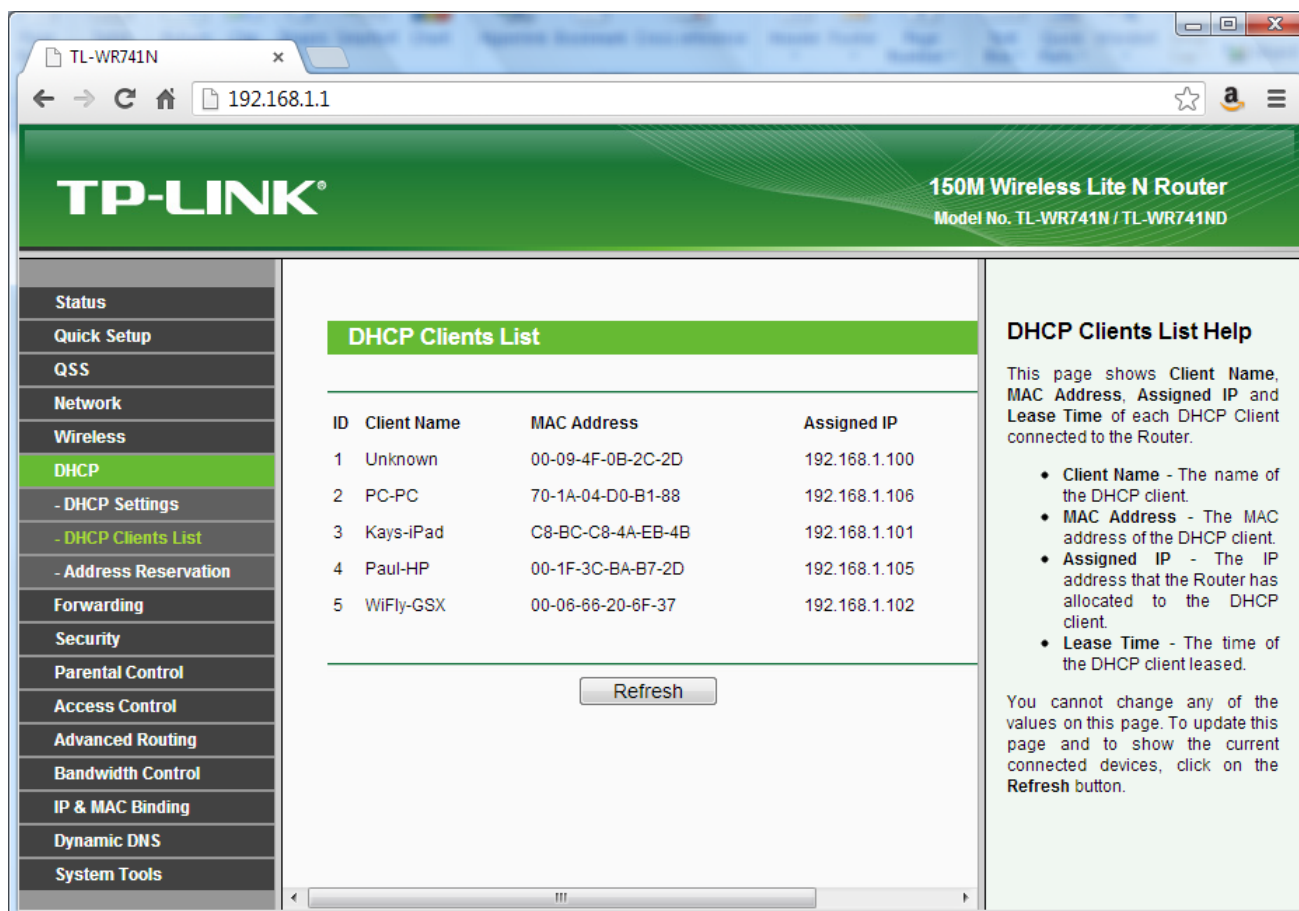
TL-WR741N ×

192.168.1.1

TP-LINK®

150M Wireless Lite N Router
Model No. TL-WR741N / TL-WR741ND

Status
Quick Setup
QSS
Network
Wireless
DHCP
- DHCP Settings
- DHCP Clients List
- Address Reservation
Forwarding
Security
Parental Control
Access Control
Advanced Routing
Bandwidth Control
IP & MAC Binding
Dynamic DNS
System Tools

DHCP Clients List

| ID | Client Name | MAC Address | Assigned IP |
|---|---|---|---|
| 1 | Unknown | 00-09-4F-0B-2C-2D | 192.168.1.100 |
| 2 | PC-PC | 70-1A-04-D0-B1-88 | 192.168.1.106 |
| 3 | Kays-iPad | C8-BC-C8-4A-EB-4B | 192.168.1.101 |
| 4 | Paul-HP | 00-1F-3C-BA-B7-2D | 192.168.1.105 |
| 5 | WiFly-GSX | 00-06-66-20-6F-37 | 192.168.1.102 |

Refresh

DHCP Clients List Help

This page shows Client Name, MAC Address, Assigned IP and Lease Time of each DHCP Client connected to the Router.

• Client Name - The name of the DHCP client.
• MAC Address - The MAC address of the DHCP client.
• Assigned IP - The IP address that the Router has allocated to the DHCP client.
• Lease Time - The time of the DHCP client leased.

You cannot change any of the values on this page. To update this page and to show the current connected devices, click on the Refresh button.